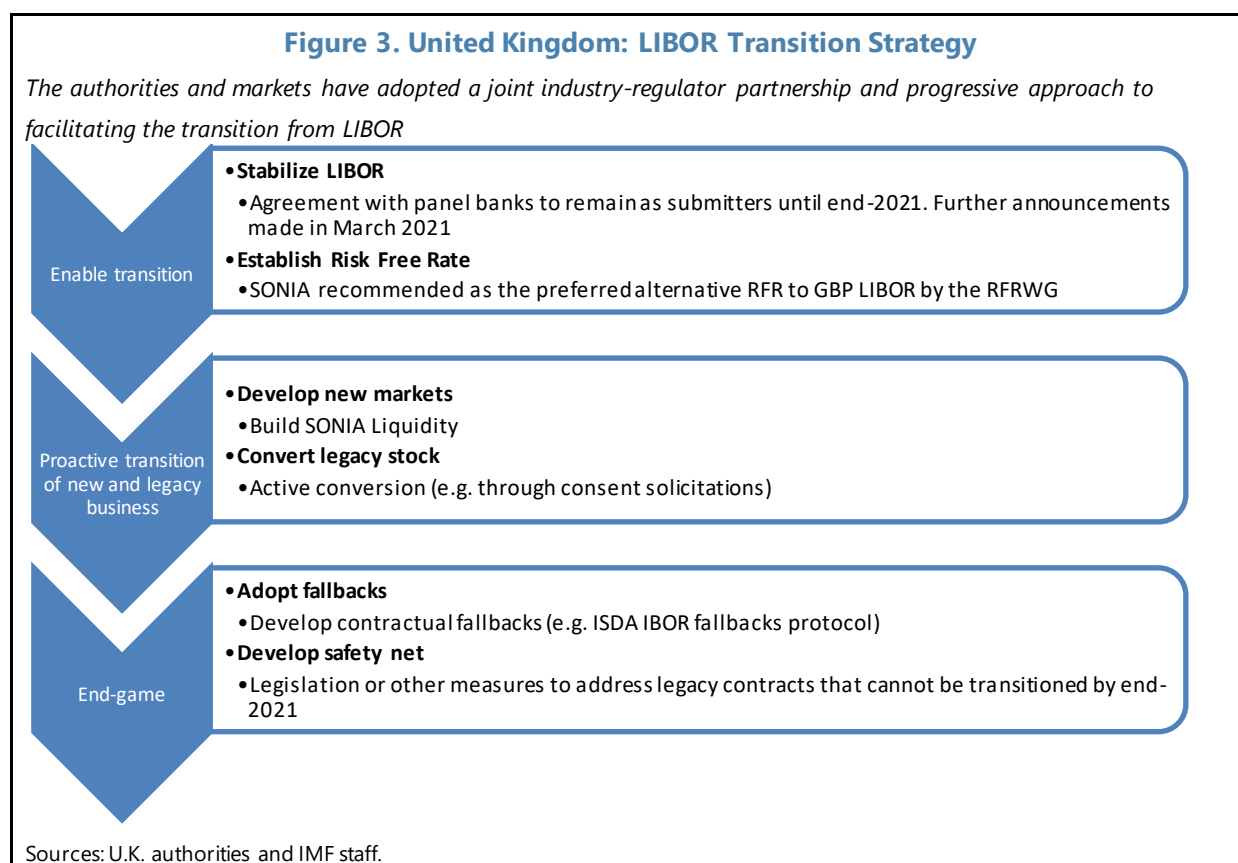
Figure 3. United Kingdom: LIBOR Transition Strategy

The authorities and markets have adopted a joint industry-regulator partnership and progressive approach to facilitating the transition from LIBOR

Enable transition

• Stabilize LIBOR
• Agreement with panel banks to remain as submitters until end-2021. Further announcements made in March 2021
• Establish Risk Free Rate
• SONIA recommended as the preferred alternative RFR to GBP LIBOR by the RFRWG

Proactive transition of new and legacy business

• Develop new markets
• Build SONIA Liquidity
• Convert legacy stock
• Active conversion (e.g. through consent solicitations)

End-game

• Adopt fallbacks
• Develop contractual fallbacks (e.g. ISDA IBOR fallbacks protocol)
• Develop safety net
• Legislation or other measures to address legacy contracts that cannot be transitioned by end-2021

Sources: U.K. authorities and IMF staff.